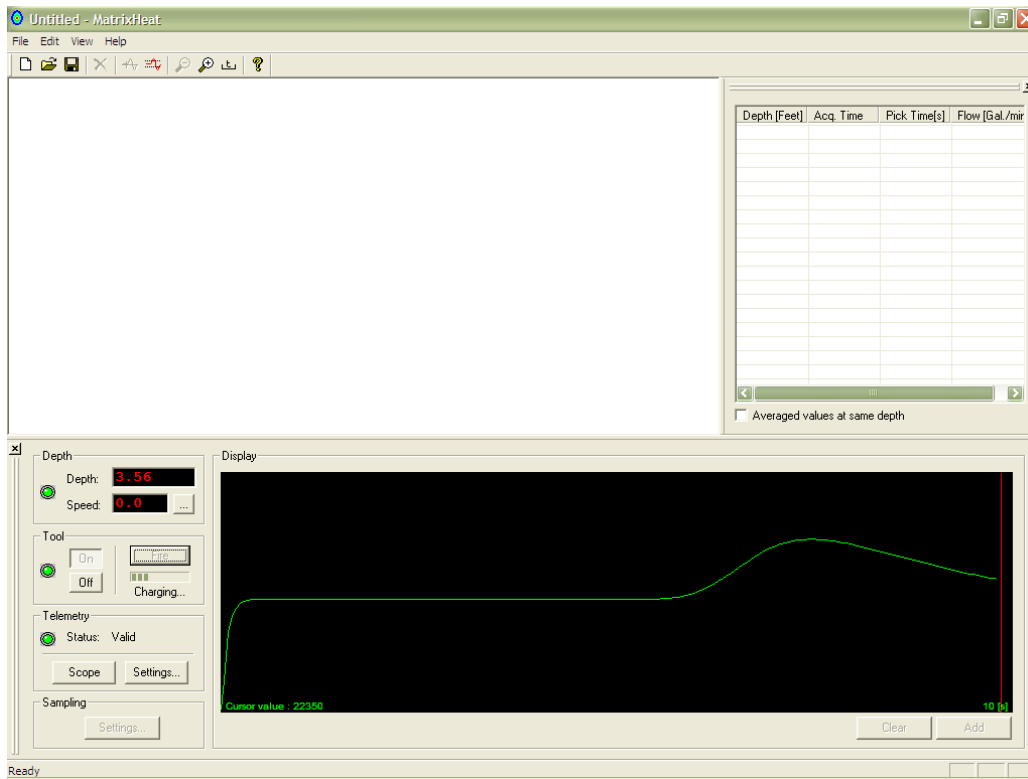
Untitled - MatrixHeat

File Edit View Help

| Depth [Feet] | Acq. Time | Pick Time[s] | Flow [Gal./mir |
|---|---|---|---|

Averaged values at same depth

Depth
Depth: 3.56
Speed: 0.0
...

Tool
On
Off
Fire
Charging...

Telemetry
Status: Valid
Scope
Settings...

Sampling
Settings...

Display
Cursor value : 22350
10 [s]

Clear
Add

Ready